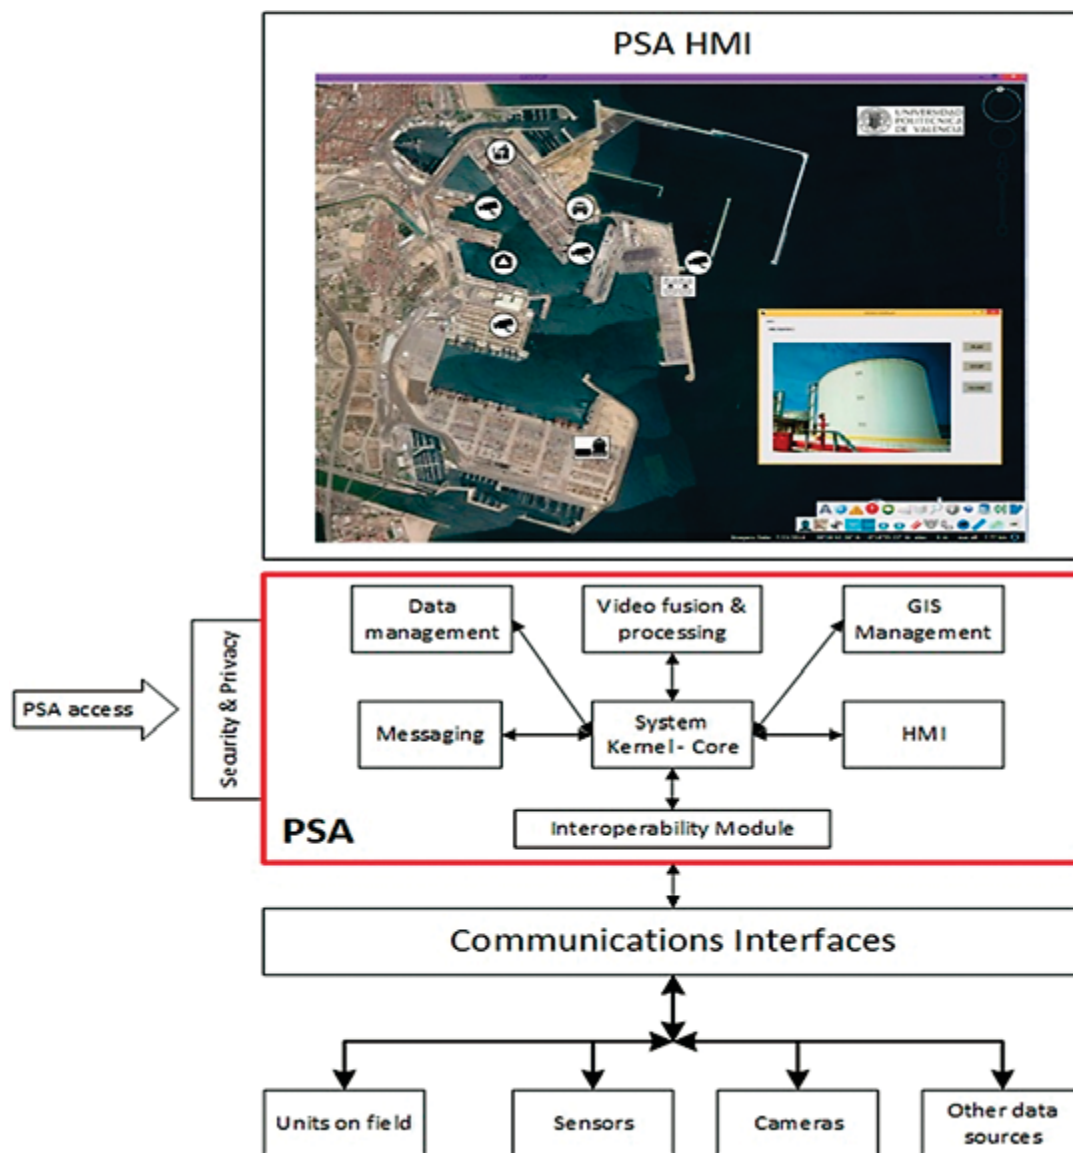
PSA HMI

UNIVERSIDAD POLITECNICA DE VALENCIA

PSA access

Security & Privacy

Data management

Video fusion & processing

GIS Management

Messaging

System Kernel - Core

HMI

Interoperability Module

PSA

Communications Interfaces

Units on field

Sensors

Cameras

Other data sources